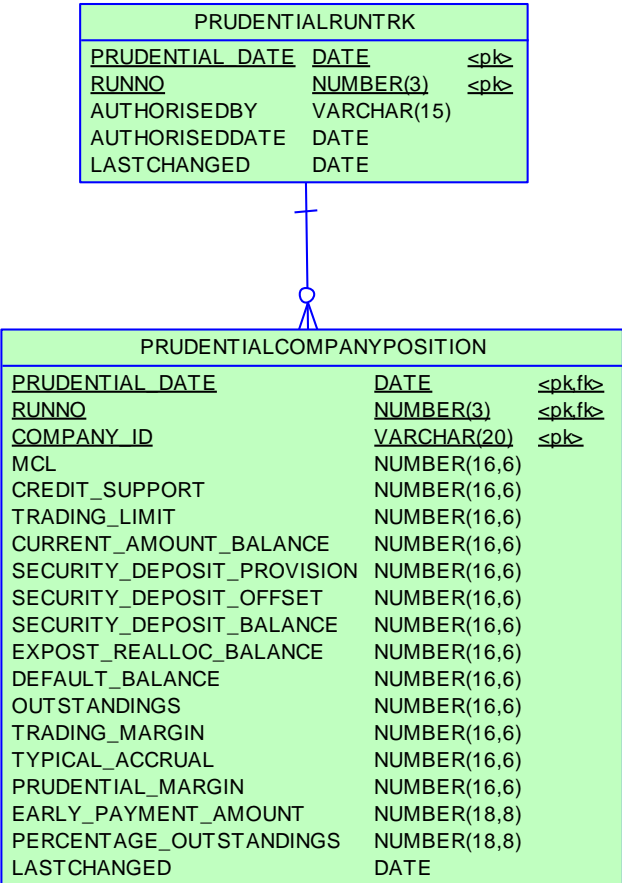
PRUDENTIALRUNTRK

| | | |
|---|---|---|
| PRUDENTIAL_DATE | DATE | <pk> |
| RUNNO | NUMBER(3) | <pk> |
| AUTHORISEDBY | VARCHAR(15) | |
| AUTHORISEDDATE | DATE | |
| LASTCHANGED | DATE | |

PRUDENTIALCOMPANYPOSITION

| | | |
|---|---|---|
| PRUDENTIAL_DATE | DATE | <pk,fk> |
| RUNNO | NUMBER(3) | <pk,fk> |
| COMPANY_ID | VARCHAR(20) | <pk> |
| MCL | NUMBER(16,6) | |
| CREDIT_SUPPORT | NUMBER(16,6) | |
| TRADING_LIMIT | NUMBER(16,6) | |
| CURRENT_AMOUNT_BALANCE | NUMBER(16,6) | |
| SECURITY_DEPOSIT_PROVISION | NUMBER(16,6) | |
| SECURITY_DEPOSIT_OFFSET | NUMBER(16,6) | |
| SECURITY_DEPOSIT_BALANCE | NUMBER(16,6) | |
| EXPOST_REALLOC_BALANCE | NUMBER(16,6) | |
| DEFAULT_BALANCE | NUMBER(16,6) | |
| OUTSTANDINGS | NUMBER(16,6) | |
| TRADING_MARGIN | NUMBER(16,6) | |
| TYPICAL_ACCRUAL | NUMBER(16,6) | |
| PRUDENTIAL_MARGIN | NUMBER(16,6) | |
| EARLY_PAYMENT_AMOUNT | NUMBER(18,8) | |
| PERCENTAGE_OUTSTANDINGS | NUMBER(18,8) | |
| LASTCHANGED | DATE | |